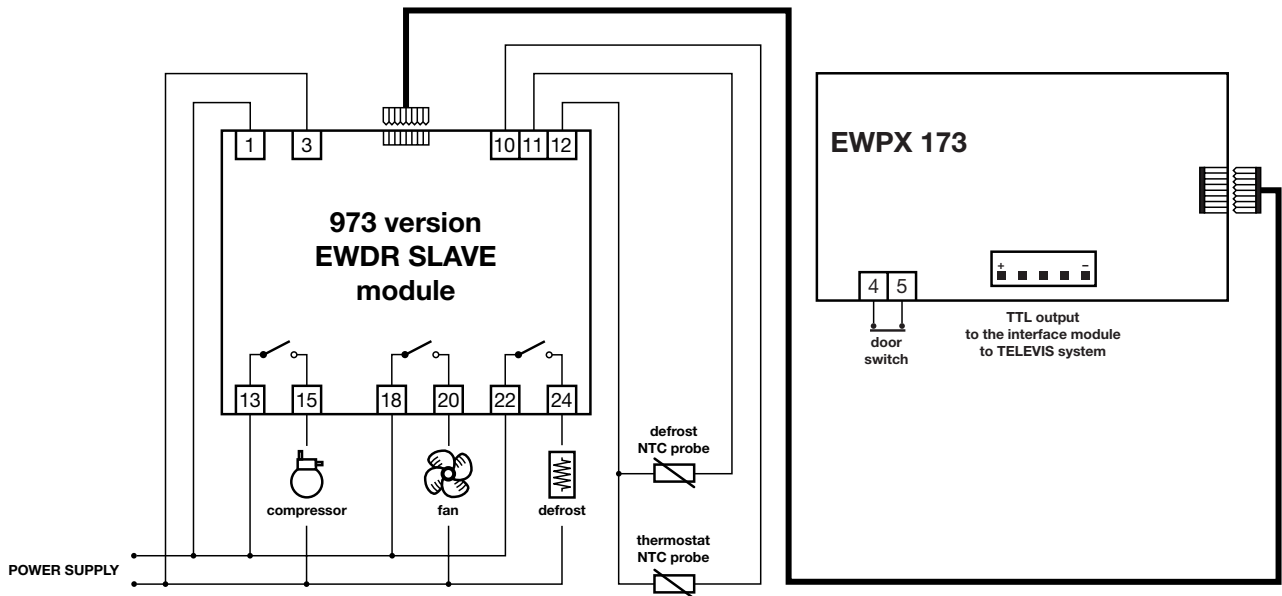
1
3
10
11
12

973 version
EWDR SLAVE
module

13
15
18
20
22
24

compressor
fan
defrost

defrost
NTC probe

thermostat
NTC probe

POWER SUPPLY

EWPX 173

+ −

4
5

door
switch

TTL output
to the interface module
to TELEVIS system